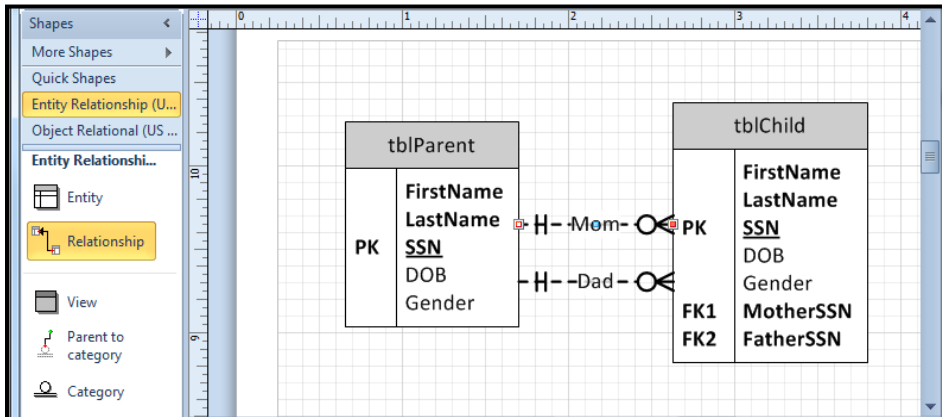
Shapes

More Shapes

Quick Shapes

Entity Relationship (U...

Object Relational (US ...

Entity Relationshi...

Entity

Relationship

View

Parent to category

Category

1 2 3 4

tblParent

| | |
|---|---|
| | FirstName |
| | LastName |
| PK | SSN |
| | DOB |
| | Gender |

Mom

Dad

tblChild

| | |
|---|---|
| | FirstName |
| | LastName |
| PK | SSN |
| | DOB |
| | Gender |
| FK1 | MotherSSN |
| FK2 | FatherSSN |